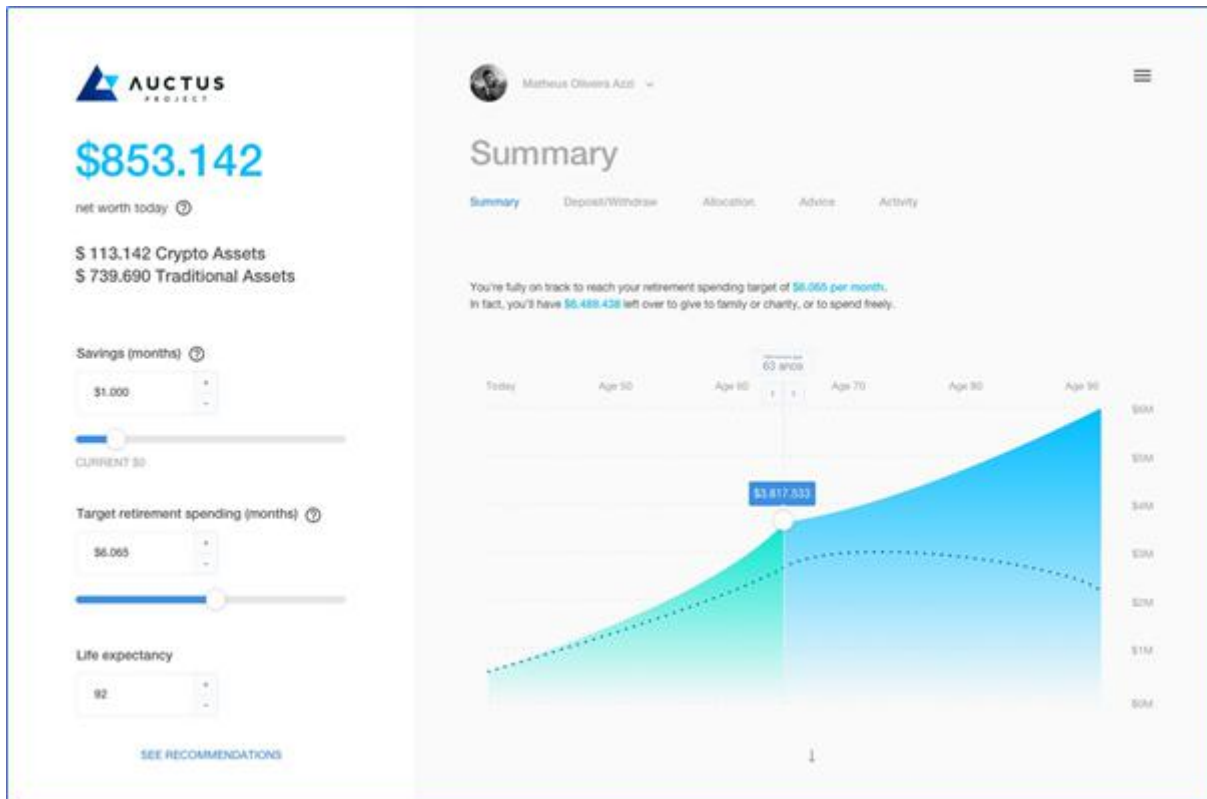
AUCTUS
PROJECT

$853.142

net worth today ?

$ 113.142 Crypto Assets
$ 739.690 Traditional Assets

Savings (months) ?

$1.000

CURRENT $0

Target retirement spending (months) ?

$6.065

Life expectancy

92

SEE RECOMMENDATIONS

Matheus Oliveira Azzi

Summary

Summary Deposit/Withdraw Allocation Advice Activity

You're fully on track to reach your retirement spending target of $6.065 per month.
In fact, you'll have $6.488.438 left over to give to family or charity, or to spend freely.

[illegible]
63 anos

Today Age 50 Age 60 Age 70 Age 80 Age 90

$3.817.533

$6M
$5M
$4M
$3M
$2M
$1M
$0M